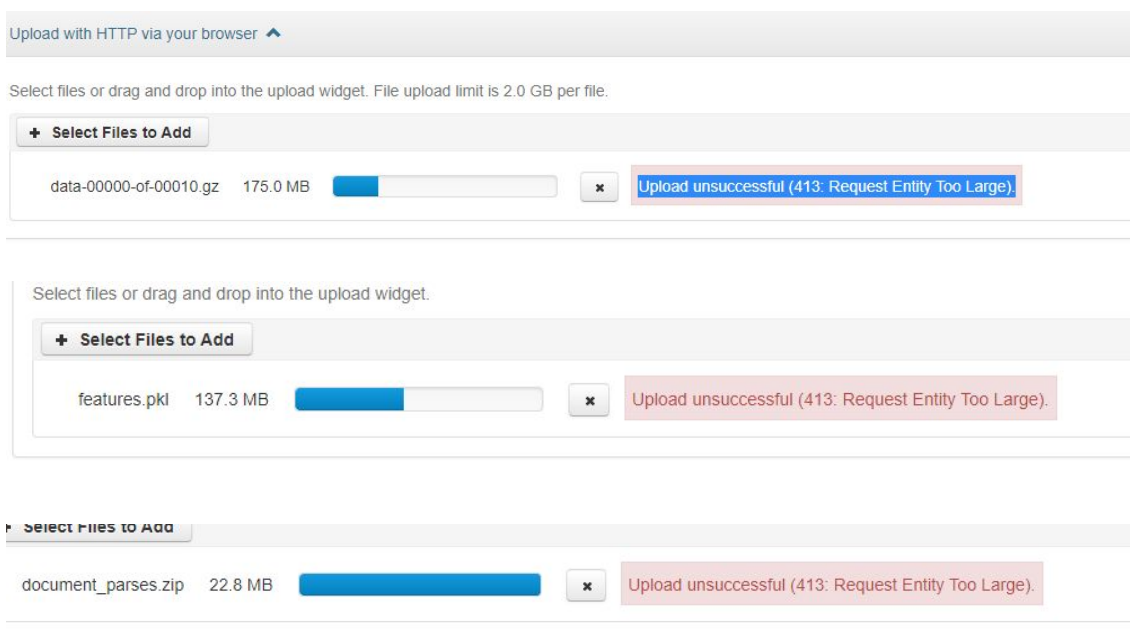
Upload with HTTP via your browser ^

Select files or drag and drop into the upload widget. File upload limit is 2.0 GB per file.

+ Select Files to Add

data-00000-of-00010.gz 175.0 MB × Upload unsuccessful (413: Request Entity Too Large).

Select files or drag and drop into the upload widget.

+ Select Files to Add

features.pkl 137.3 MB × Upload unsuccessful (413: Request Entity Too Large).

+ Select Files to Add

document_parses.zip 22.8 MB × Upload unsuccessful (413: Request Entity Too Large).